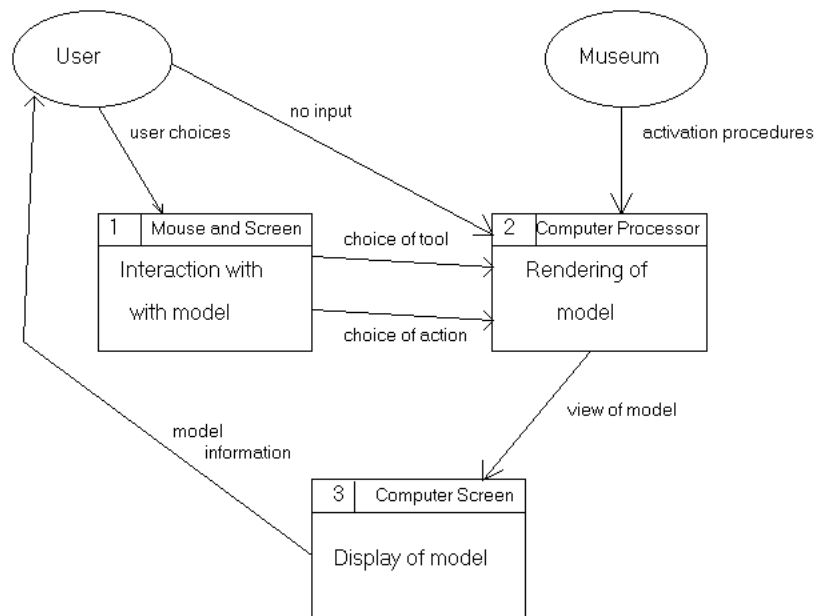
User

Museum

no input

user choices

activation procedures

1 Mouse and Screen

Interaction with with model

choice of tool

choice of action

2 Computer Processor

Rendering of model

view of model

model information

3 Computer Screen

Display of model